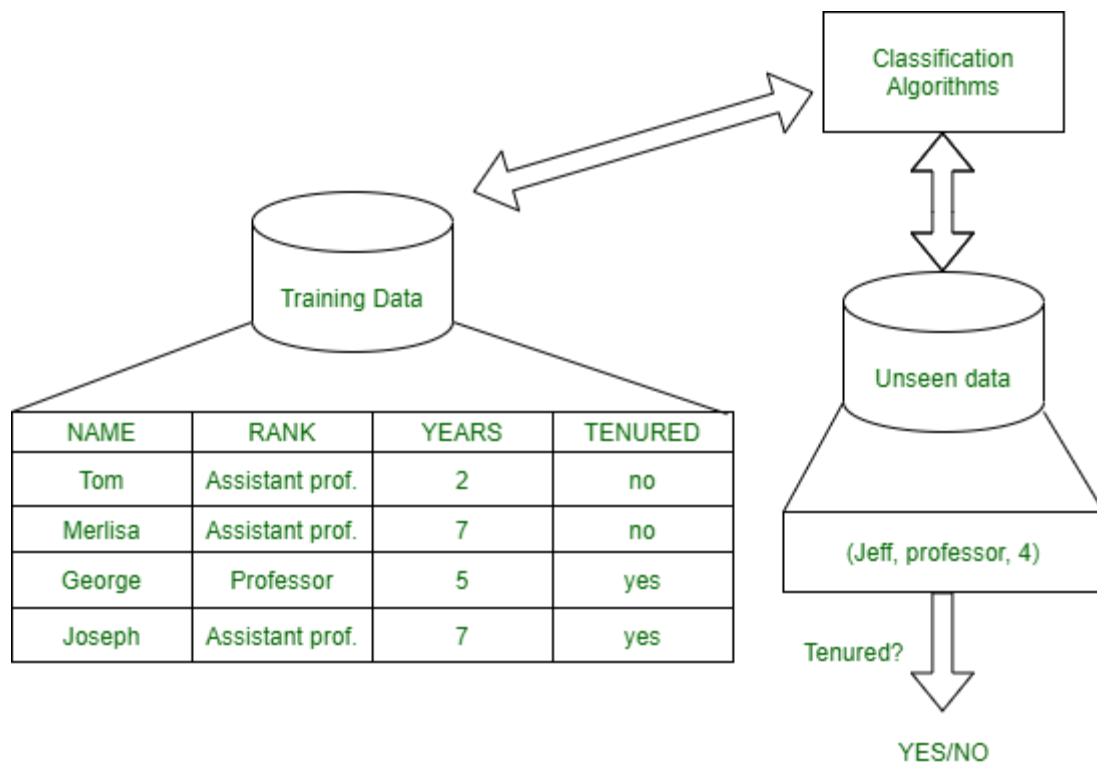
Classification Algorithms

Training Data

| NAME | RANK | YEARS | TENURED |
|---|---|---|---|
| Tom | Assistant prof. | 2 | no |
| Merlisa | Assistant prof. | 7 | no |
| George | Professor | 5 | yes |
| Joseph | Assistant prof. | 7 | yes |

Unseen data

(Jeff, professor, 4)

Tenured?

YES/NO